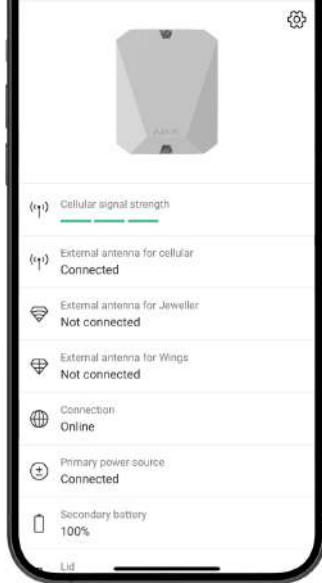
AJAX

Cellular signal strength

External antenna for cellular
Connected

External antenna for Jeweller
Not connected

External antenna for Wings
Not connected

Connection
Online

Primary power source
Connected

Secondary battery
100%

Lid